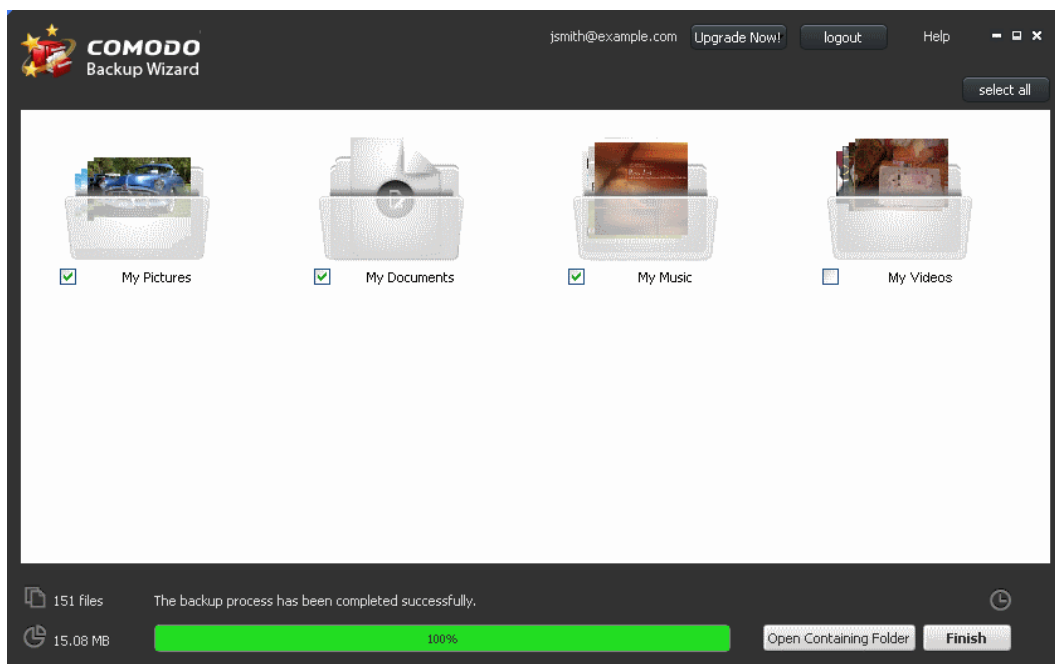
COMODO
Backup Wizard

jsmith@example.com Upgrade Now! logout Help

select all

My Pictures

My Documents

My Music

My Videos

151 files

The backup process has been completed successfully.

15.08 MB

100%

Open Containing Folder

Finish